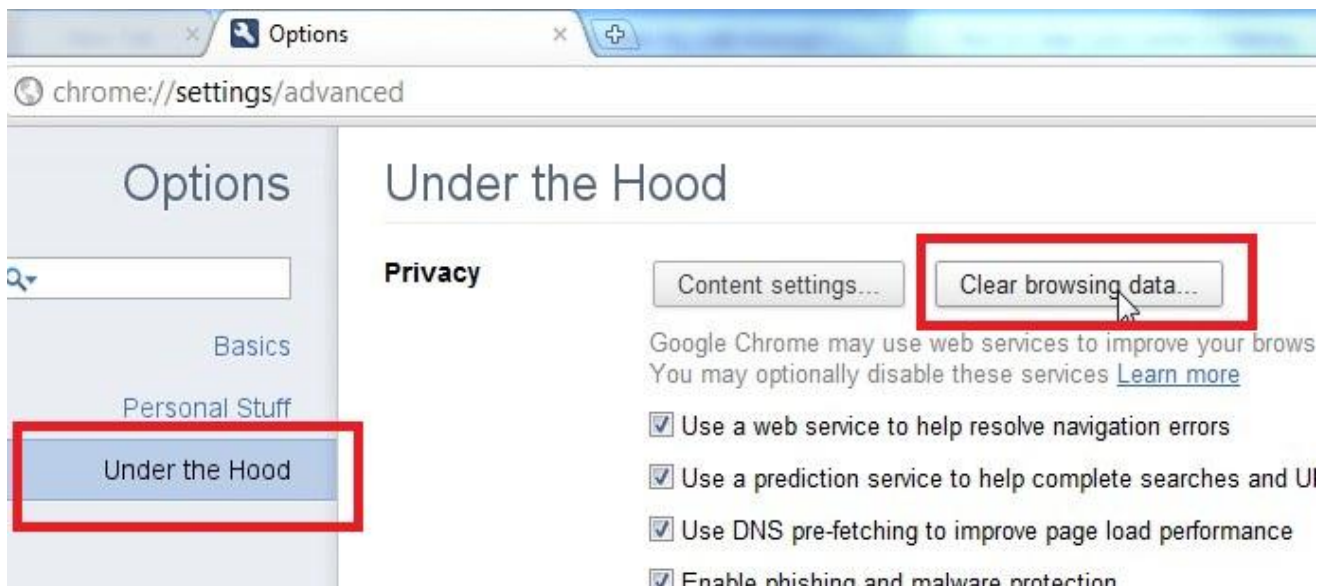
Options

chrome://settings/advanced

Options

Basics

Personal Stuff

Under the Hood

Under the Hood

Privacy

Content settings...

Clear browsing data...

Google Chrome may use web services to improve your brows
You may optionally disable these services Learn more

Use a web service to help resolve navigation errors

Use a prediction service to help complete searches and UI

Use DNS pre-fetching to improve page load performance

Enable phishing and malware protection